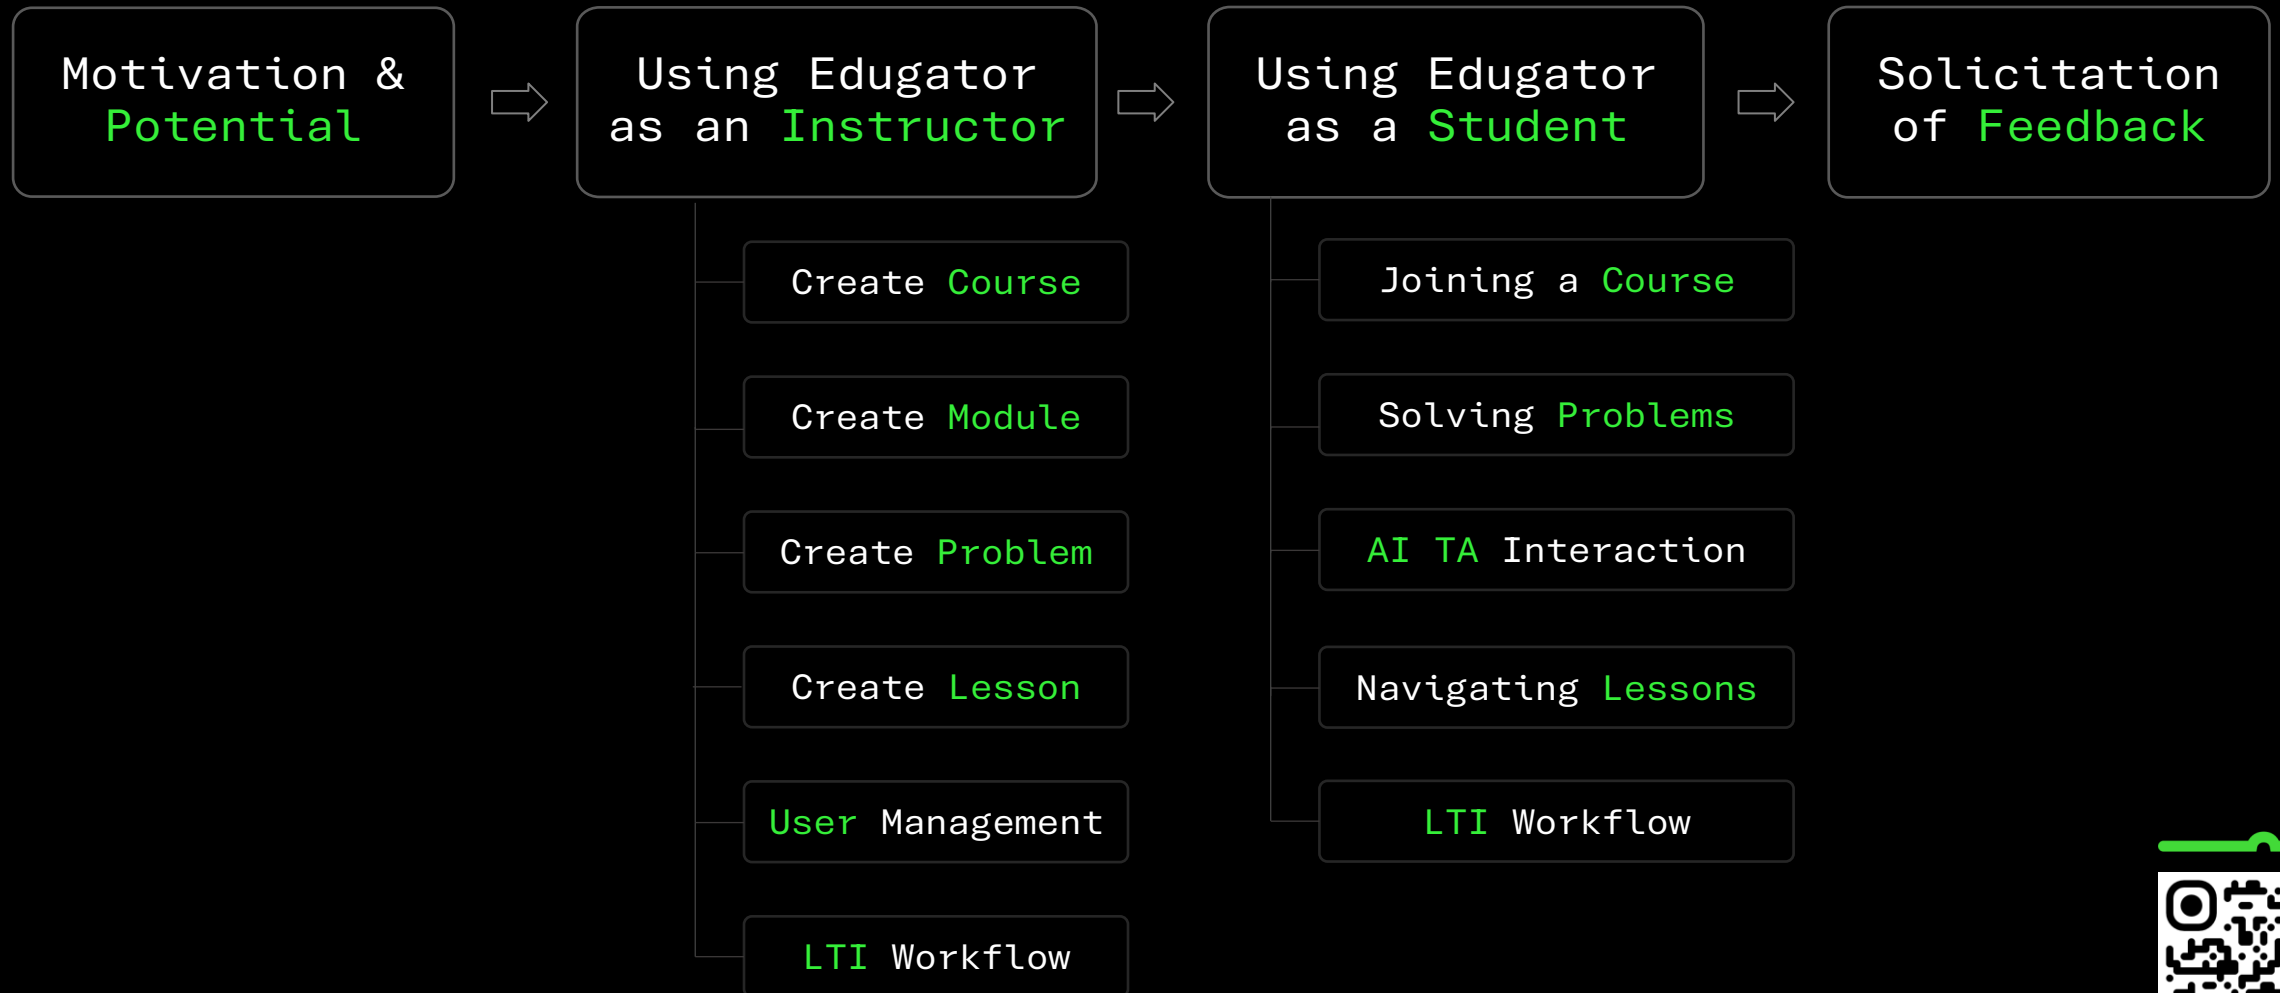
Motivation & Potential

Using Edugator as an Instructor

Using Edugator as a Student

Solicitation of Feedback

Create Course

Create Module

Create Problem

Create Lesson

User Management

LTI Workflow

Joining a Course

Solving Problems

AI TA Interaction

Navigating Lessons

LTI Workflow